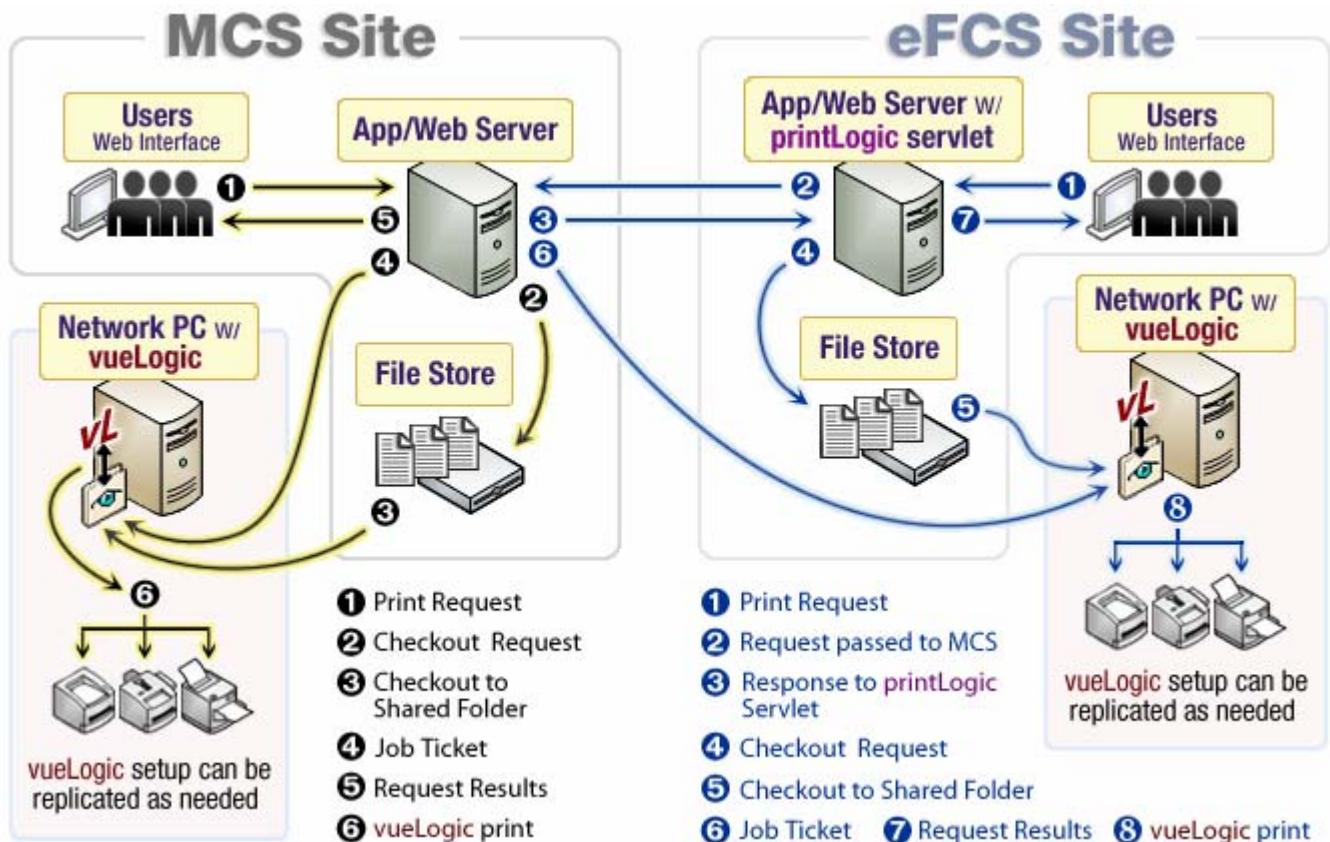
MCS Site

Users
Web Interface

App/Web Server

1
5
4
3
6
2

Network PC w/
vueLogic

vL

File Store

3

6

eFCS Site

App/Web Server w/
printLogic servlet

Users
Web Interface

2
1
7
4

Network PC w/
vueLogic

File Store

5

vL

8

vueLogic setup can be replicated as needed

vueLogic setup can be replicated as needed

1 Print Request
2 Checkout Request
3 Checkout to Shared Folder
4 Job Ticket
5 Request Results
6 vueLogic print

1 Print Request
2 Request passed to MCS
3 Response to printLogic Servlet
4 Checkout Request
5 Checkout to Shared Folder
6 Job Ticket 7 Request Results 8 vueLogic print